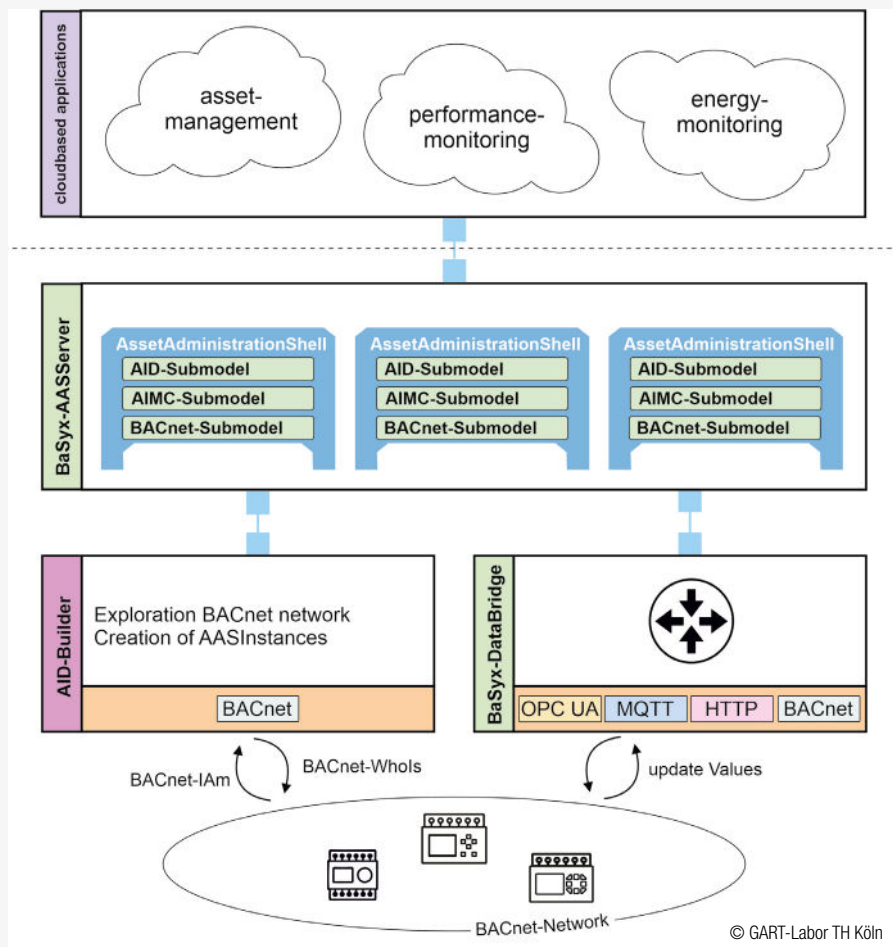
cloudbased applications

asset-management

performance-monitoring

energy-monitoring

BaSyx-AASServer

AssetAdministrationShell
AID-Submodel
AIMC-Submodel
BACnet-Submodel

AssetAdministrationShell
AID-Submodel
AIMC-Submodel
BACnet-Submodel

AssetAdministrationShell
AID-Submodel
AIMC-Submodel
BACnet-Submodel

AID-Builder

Exploration BACnet network
Creation of AASInstances

BACnet

BaSyx-DataBridge

OPC UA | MQTT | HTTP | BACnet

BACnet-IAm

BACnet-WhoIs

update Values

BACnet-Network

© GART-Labor TH Köln